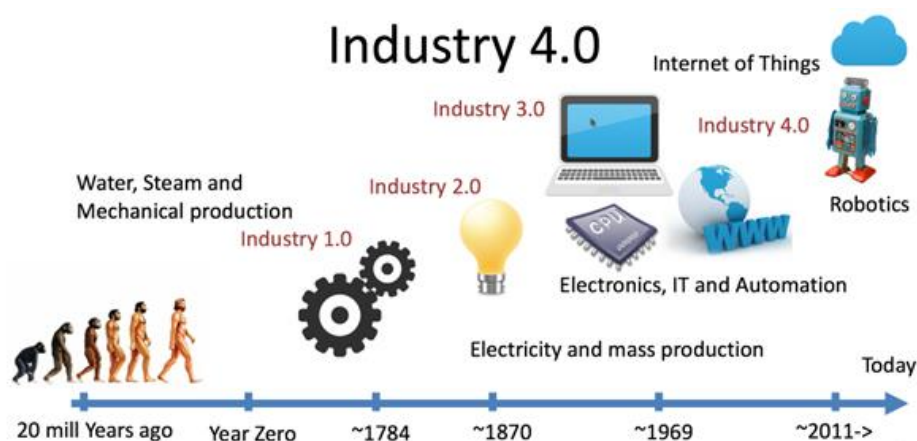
Industry 4.0

Internet of Things

Industry 3.0

Industry 4.0

Water, Steam and Mechanical production

Industry 2.0

Robotics

Industry 1.0

CPU

www

Electronics, IT and Automation

Electricity and mass production

Today

20 mill Years ago

Year Zero

~1784

~1870

~1969

~2011->